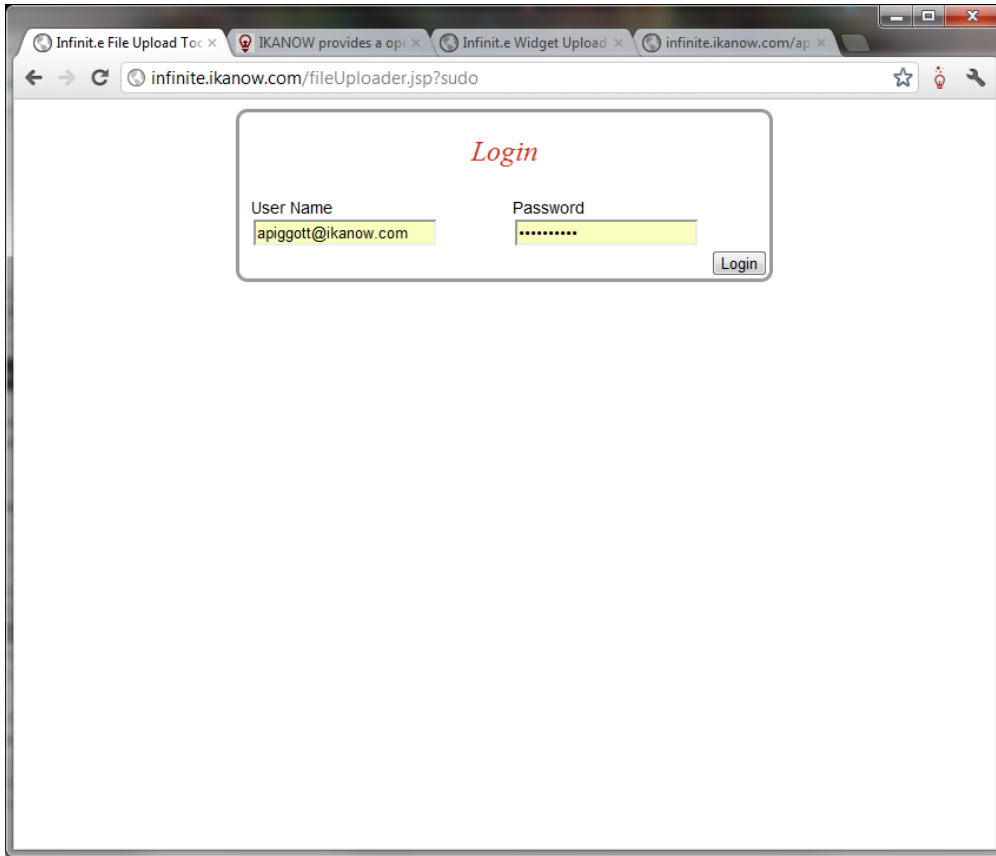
Infinit.e File Upload Toc ×
IKANOW provides a op ×
Infinit.e Widget Upload ×
infinite.ikanow.com/ap ×

infinite.ikanow.com/fileUploader.jsp?sudo

Login

User Name
apiggott@ikanow.com

Password
••••••••••

Login